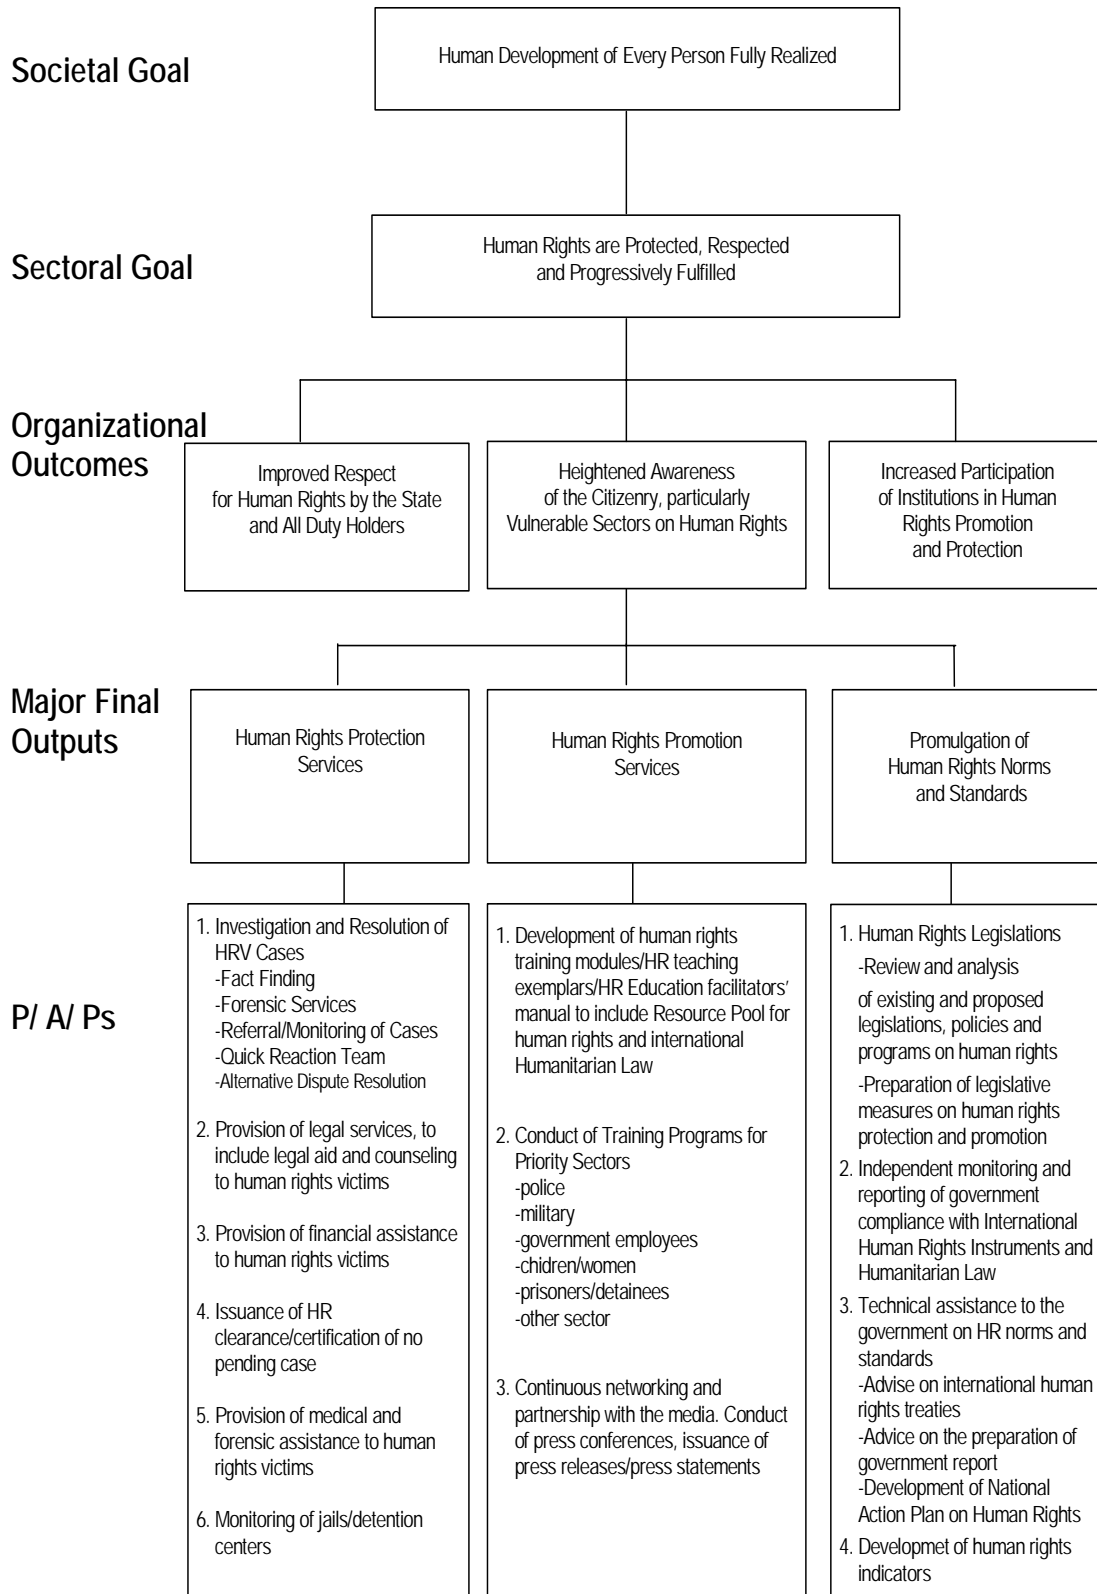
Societal Goal

Human Development of Every Person Fully Realized

Sectoral Goal

Human Rights are Protected, Respected and Progressively Fulfilled

Organizational Outcomes

Improved Respect for Human Rights by the State and All Duty Holders

Heightened Awareness of the Citizenry, particularly Vulnerable Sectors on Human Rights

Increased Participation of Institutions in Human Rights Promotion and Protection

Major Final Outputs

Human Rights Protection Services

Human Rights Promotion Services

Promulgation of Human Rights Norms and Standards

P/ A/ Ps

1. Investigation and Resolution of HRV Cases
-Fact Finding
-Forensic Services
-Referral/Monitoring of Cases
-Quick Reaction Team
-Alternative Dispute Resolution

2. Provision of legal services, to include legal aid and counseling to human rights victims

3. Provision of financial assistance to human rights victims

4. Issuance of HR clearance/certification of no pending case

5. Provision of medical and forensic assistance to human rights victims

6. Monitoring of jails/detention centers

1. Development of human rights training modules/HR teaching exemplars/HR Education facilitators' manual to include Resource Pool for human rights and international Humanitarian Law

2. Conduct of Training Programs for Priority Sectors
-police
-military
-government employees
-chidren/women
-prisoners/detainees
-other sector

3. Continuous networking and partnership with the media. Conduct of press conferences, issuance of press releases/press statements

1. Human Rights Legislations
-Review and analysis of existing and proposed legislations, policies and programs on human rights
-Preparation of legislative measures on human rights protection and promotion

2. Independent monitoring and reporting of government compliance with International Human Rights Instruments and Humanitarian Law

3. Technical assistance to the government on HR norms and standards
-Advise on international human rights treaties
-Advice on the preparation of government report
-Development of National Action Plan on Human Rights

4. Developmet of human rights indicators